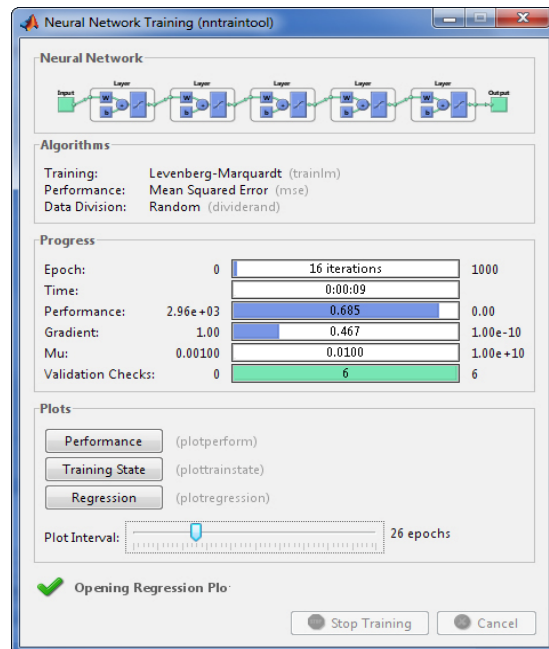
Neural Network Training (nntraintool)

Neural Network

Input
Layer
W
b
Layer
W
b
Layer
W
b
Layer
W
b
Layer
W
b
Output

Algorithms

Training: Levenberg-Marquardt (trainlm)
Performance: Mean Squared Error (mse)
Data Division: Random (dividerand)

Progress

| | | | |
|---|---|---|---|
| Epoch: | 0 | 16 iterations | 1000 |
| Time: | | 0:00:09 | |
| Performance: | 2.96e+03 | 0.685 | 0.00 |
| Gradient: | 1.00 | 0.467 | 1.00e-10 |
| Mu: | 0.00100 | 0.0100 | 1.00e+10 |
| Validation Checks: | 0 | 6 | 6 |

Plots

Performance (plotperform)
Training State (plottrainstate)
Regression (plotregression)

Plot Interval: 26 epochs

Opening Regression Plo

Stop Training
Cancel